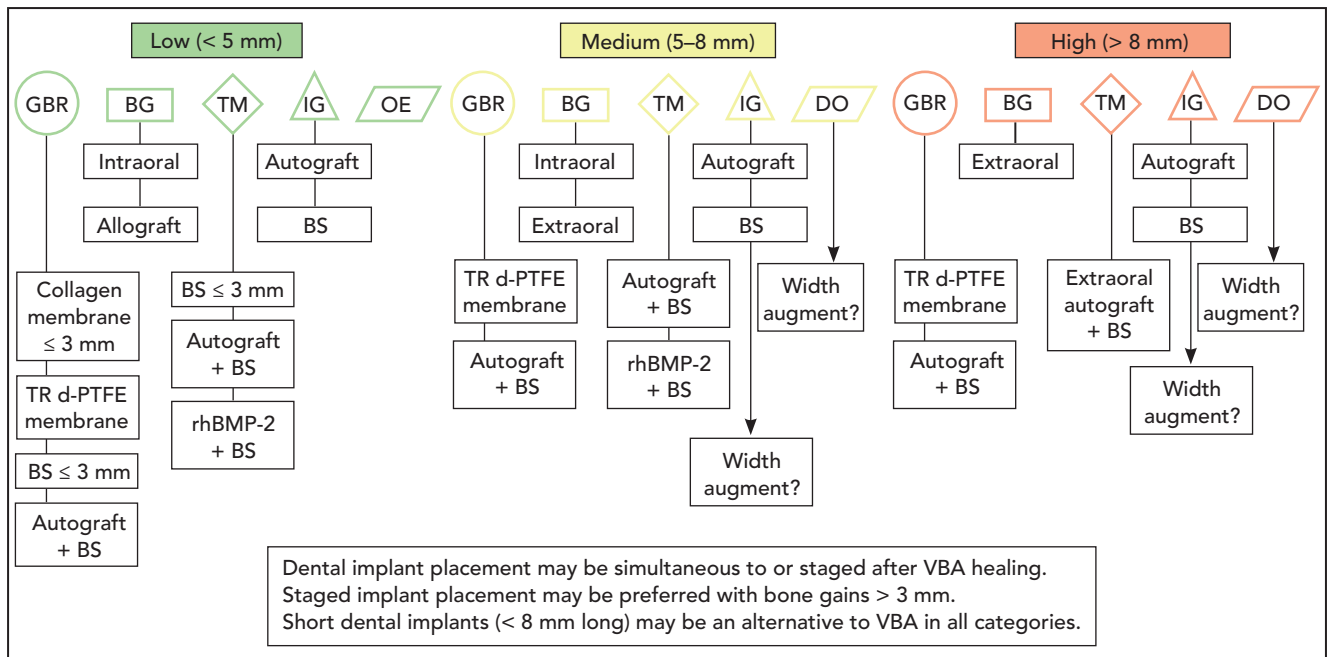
Low (< 5 mm)

GBR

BG

TM

IG

OE

Intraoral

Allograft

Autograft

BS

Collagen membrane ≤ 3 mm

TR d-PTFE membrane

BS ≤ 3 mm

Autograft + BS

BS ≤ 3 mm

Autograft + BS

rhBMP-2 + BS

Medium (5–8 mm)

GBR

BG

TM

IG

DO

Intraoral

Extraoral

Autograft

BS

TR d-PTFE membrane

Autograft + BS

Autograft + BS

rhBMP-2 + BS

Width augment?

Width augment?

High (> 8 mm)

GBR

BG

TM

IG

DO

Extraoral

Autograft

BS

TR d-PTFE membrane

Autograft + BS

Extraoral autograft + BS

Width augment?

Width augment?

Dental implant placement may be simultaneous to or staged after VBA healing.
Staged implant placement may be preferred with bone gains > 3 mm.
Short dental implants (< 8 mm long) may be an alternative to VBA in all categories.